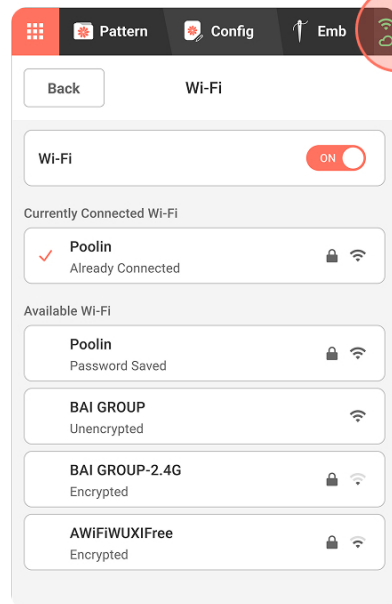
Pattern Config Emb

Back Wi-Fi

Wi-Fi ON

Currently Connected Wi-Fi

Poolin
Already Connected

Available Wi-Fi

Poolin
Password Saved

BAI GROUP
Unencrypted

BAI GROUP-2.4G
Encrypted

AWiFiWUXIFree
Encrypted